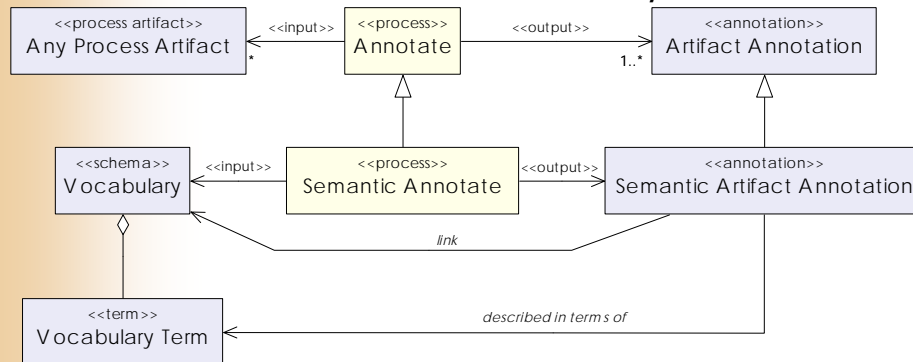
<<process artifact>>
Any Process Artifact

<<input>>

*

<<process>>
Annotate

<<output>>

1..*

<<annotation>>
Artifact Annotation

<<schema>>
Vocabulary

<<input>>

<<process>>
Semantic Annotate

<<output>>

<<annotation>>
Semantic Artifact Annotation

link

<<term>>
Vocabulary Term

described in terms of